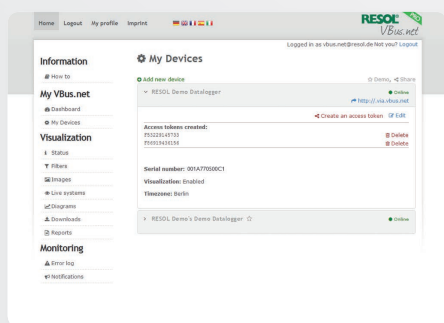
Home Logout My profile Imprint

RESOL VBus.net

Logged in as vbus.net@resol.de Not you? Logout

Information

How to

My VBus.net

Dashboard

My Devices

Visualization

Status

Filters

Images

Live systems

Diagrams

Downloads

Reports

Monitoring

Error log

Notifications

My Devices

Add new device

Demo, Share

RESOL Demo Datalogger

Online

http:// via.vbus.net

Create an access token Edit

Access tokens created:

f55329145733 Delete

f55019454558 Delete

Serial number: 001A770500C1

Visualization: Enabled

Timezone: Berlin

RESOL Demo's Demo Datalogger

Online